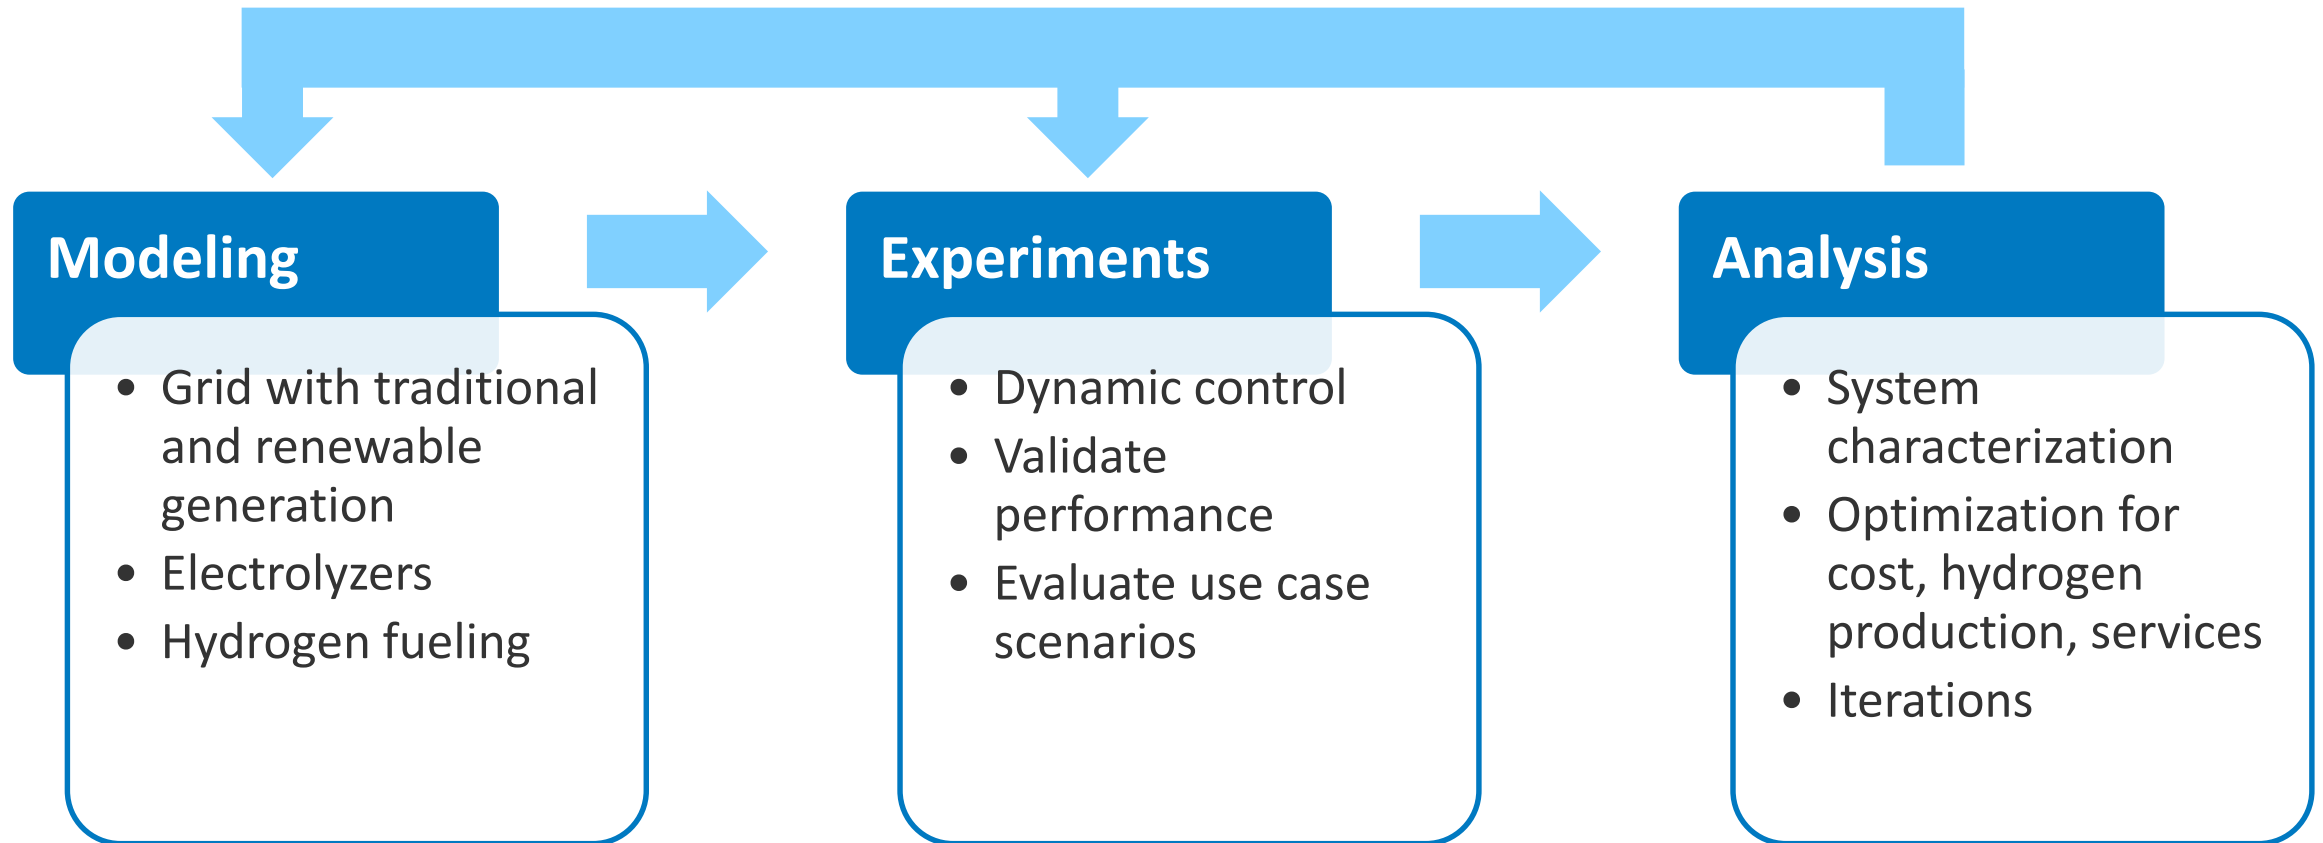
Modeling

- Grid with traditional and renewable generation
- Electrolyzers
- Hydrogen fueling

Experiments

- Dynamic control
- Validate performance
- Evaluate use case scenarios

Analysis

- System characterization
- Optimization for cost, hydrogen production, services
- Iterations